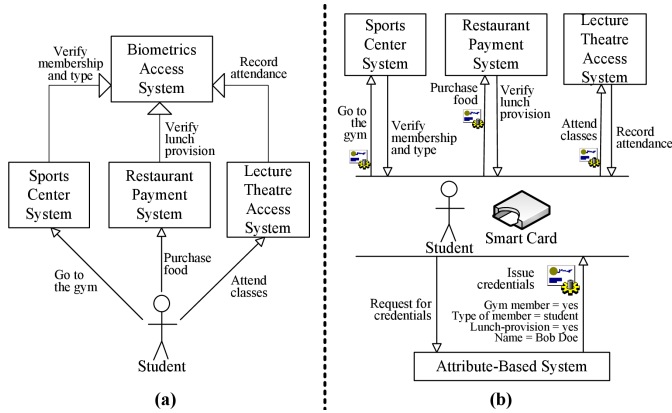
Biometrics Access System

Verify membership and type

Record attendance

Verify lunch provision

Sports Center System

Restaurant Payment System

Lecture Theatre Access System

Go to the gym

Purchase food

Attend classes

Student

(a)

Sports Center System

Restaurant Payment System

Lecture Theatre Access System

Go to the gym

Verify membership and type

Purchase food

Verify lunch provision

Attend classes

Record attendance

Student

Smart Card

Issue credentials

Request for credentials

Gym member = yes
Type of member = student
Lunch-provision = yes
Name = Bob Doe

Attribute-Based System

(b)